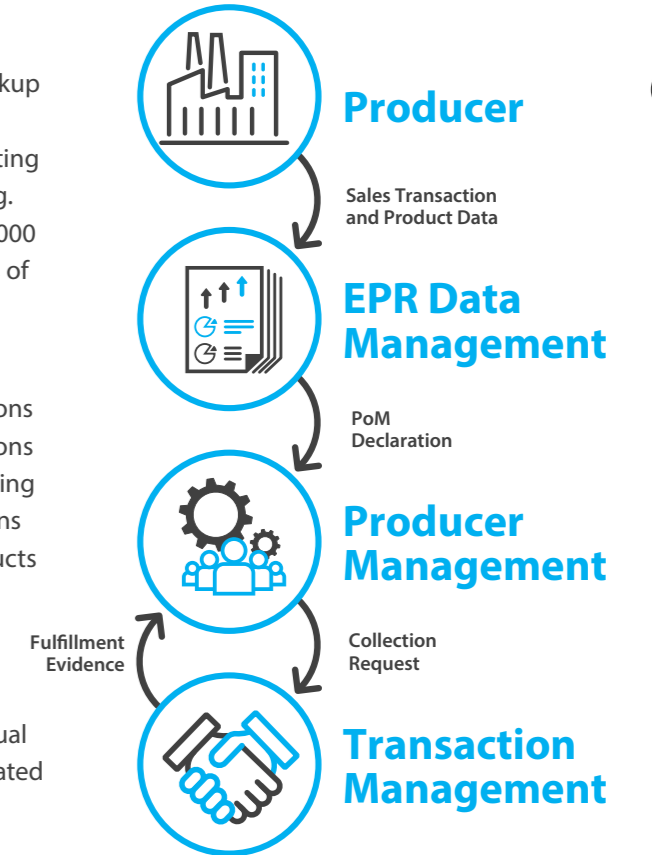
kup

ting
g.
000
of

ons
ons
ing
ns
ucts

ual
ated

Producer

Sales Transaction and Product Data

EPR Data Management

PoM Declaration

Producer Management

Collection Request

Fulfillment Evidence

Transaction Management